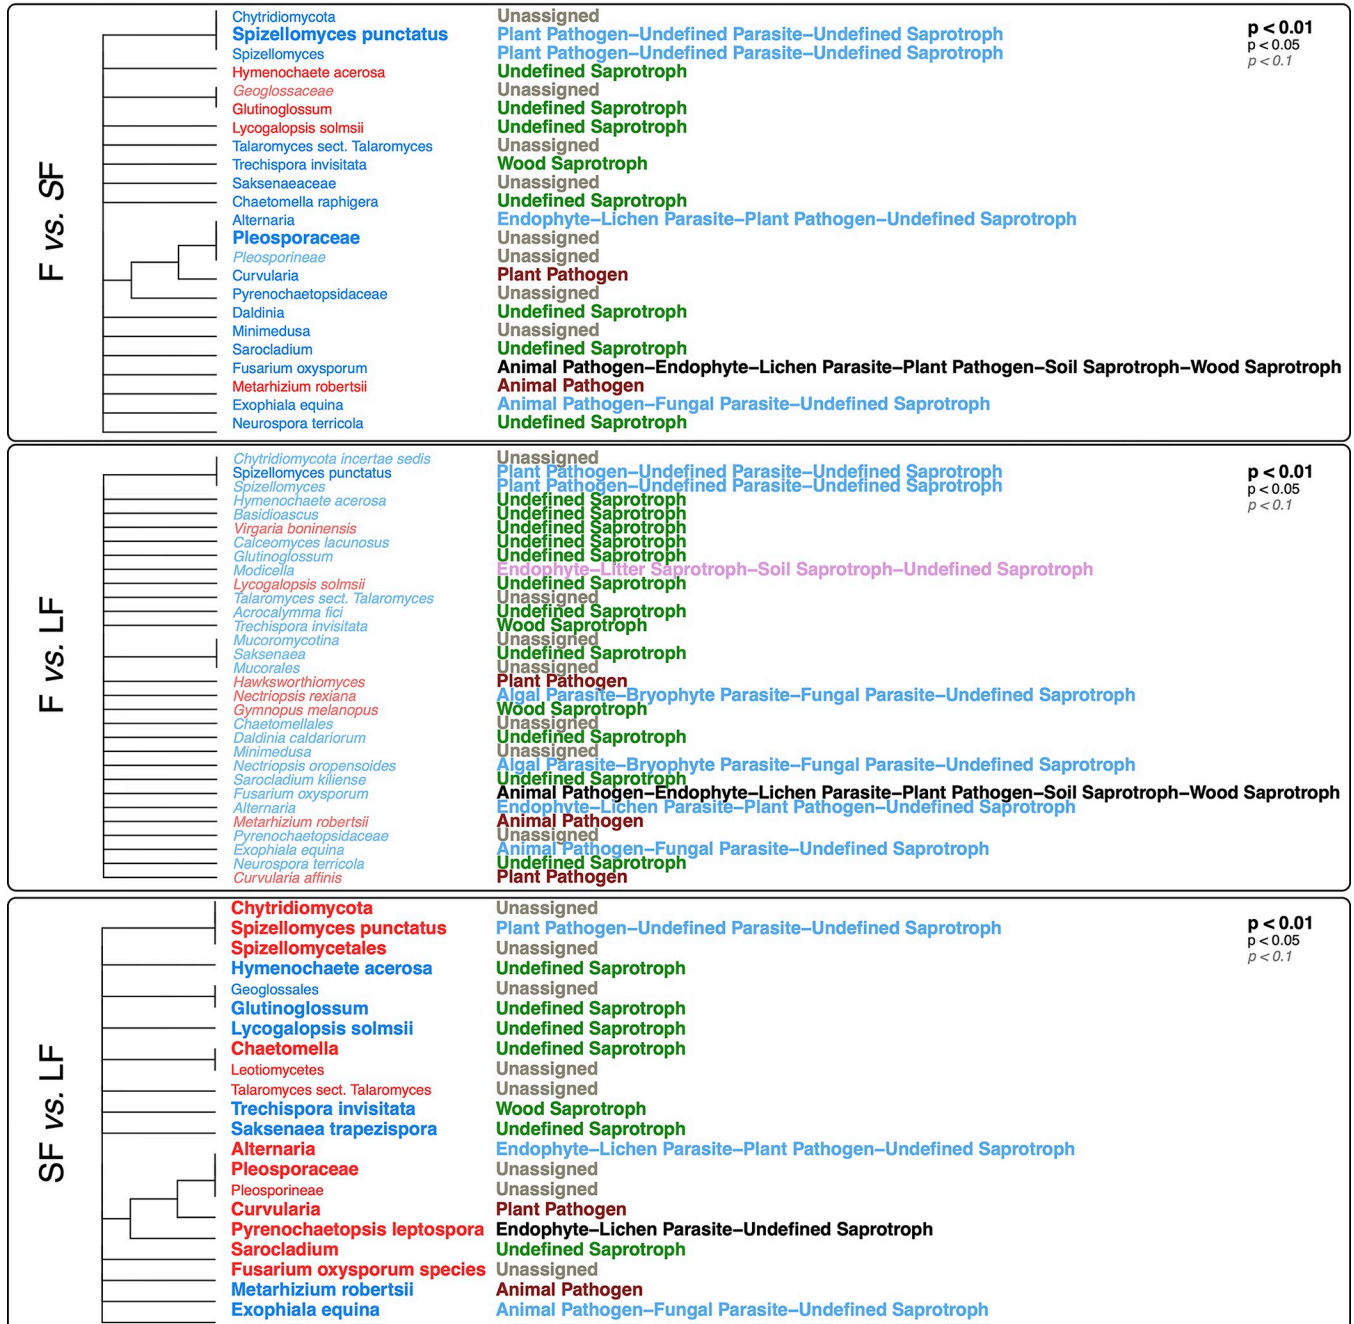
F vs. SF

Chytridiomycota — Unassigned
Spizellomyces punctatus — Plant Pathogen–Undefined Parasite–Undefined Saprotroph
Spizellomyces — Plant Pathogen–Undefined Parasite–Undefined Saprotroph
Hymenochaete acerosa — Undefined Saprotroph
Geoglossaceae — Unassigned
Glutinoglossum — Undefined Saprotroph
Lycogalopsis solmsii — Undefined Saprotroph
Talaromyces sect. Talaromyces — Unassigned
Trechispora invisitata — Wood Saprotroph
Saksenaeaceae — Unassigned
Chaetomella raphigera — Undefined Saprotroph
Alternaria — Endophyte–Lichen Parasite–Plant Pathogen–Undefined Saprotroph
Pleosporaceae — Unassigned
Pleosporineae — Unassigned
Curvularia — Plant Pathogen
Pyrenochaetopsidaceae — Unassigned
Daldinia — Undefined Saprotroph
Minimedusa — Unassigned
Sarocladium — Undefined Saprotroph
Fusarium oxysporum — Animal Pathogen–Endophyte–Lichen Parasite–Plant Pathogen–Soil Saprotroph–Wood Saprotroph
Metarhizium robertsii — Animal Pathogen
Exophiala equina — Animal Pathogen–Fungal Parasite–Undefined Saprotroph
Neurospora terricola — Undefined Saprotroph

p < 0.01
p < 0.05
p < 0.1

F vs. LF

Chytridiomycota incertae sedis — Unassigned
Spizellomyces punctatus — Plant Pathogen–Undefined Parasite–Undefined Saprotroph
Spizellomyces — Plant Pathogen–Undefined Parasite–Undefined Saprotroph
Hymenochaete acerosa — Undefined Saprotroph
Basidioascus — Undefined Saprotroph
Virgaria boninensis — Undefined Saprotroph
Calceomyces lacunosus — Undefined Saprotroph
Glutinoglossum — Undefined Saprotroph
Modicella — Endophyte–Litter Saprotroph–Soil Saprotroph–Undefined Saprotroph
Lycogalopsis solmsii — Undefined Saprotroph
Talaromyces sect. Talaromyces — Unassigned
Acrocalymma fici — Undefined Saprotroph
Trechispora invisitata — Wood Saprotroph
Mucoromycotina — Unassigned
Saksenaea — Undefined Saprotroph
Mucorales — Unassigned
Hawksworthiomyces — Plant Pathogen
Nectriopsis rexiana — Algal Parasite–Bryophyte Parasite–Fungal Parasite–Undefined Saprotroph
Gymnopus melanopus — Wood Saprotroph
Chaetomellales — Unassigned
Daldinia caldariorum — Undefined Saprotroph
Minimedusa — Unassigned
Nectriopsis oropensoides — Algal Parasite–Bryophyte Parasite–Fungal Parasite–Undefined Saprotroph
Sarocladium kiliense — Undefined Saprotroph
Fusarium oxysporum — Animal Pathogen–Endophyte–Lichen Parasite–Plant Pathogen–Soil Saprotroph–Wood Saprotroph
Alternaria — Endophyte–Lichen Parasite–Plant Pathogen–Undefined Saprotroph
Metarhizium robertsii — Animal Pathogen
Pyrenochaetopsidaceae — Unassigned
Exophiala equina — Animal Pathogen–Fungal Parasite–Undefined Saprotroph
Neurospora terricola — Undefined Saprotroph
Curvularia affinis — Plant Pathogen

p < 0.01
p < 0.05
p < 0.1

SF vs. LF

Chytridiomycota — Unassigned
Spizellomyces punctatus — Plant Pathogen–Undefined Parasite–Undefined Saprotroph
Spizellomycetales — Unassigned
Hymenochaete acerosa — Undefined Saprotroph
Geoglossales — Unassigned
Glutinoglossum — Undefined Saprotroph
Lycogalopsis solmsii — Undefined Saprotroph
Chaetomella — Undefined Saprotroph
Leotiomycetes — Unassigned
Talaromyces sect. Talaromyces — Unassigned
Trechispora invisitata — Wood Saprotroph
Saksenaea trapezispora — Undefined Saprotroph
Alternaria — Endophyte–Lichen Parasite–Plant Pathogen–Undefined Saprotroph
Pleosporaceae — Unassigned
Pleosporineae — Unassigned
Curvularia — Plant Pathogen
Pyrenochaetopsis leptospora — Endophyte–Lichen Parasite–Undefined Saprotroph
Sarocladium — Undefined Saprotroph
Fusarium oxysporum species — Unassigned
Metarhizium robertsii — Animal Pathogen
Exophiala equina — Animal Pathogen–Fungal Parasite–Undefined Saprotroph

p < 0.01
p < 0.05
p < 0.1